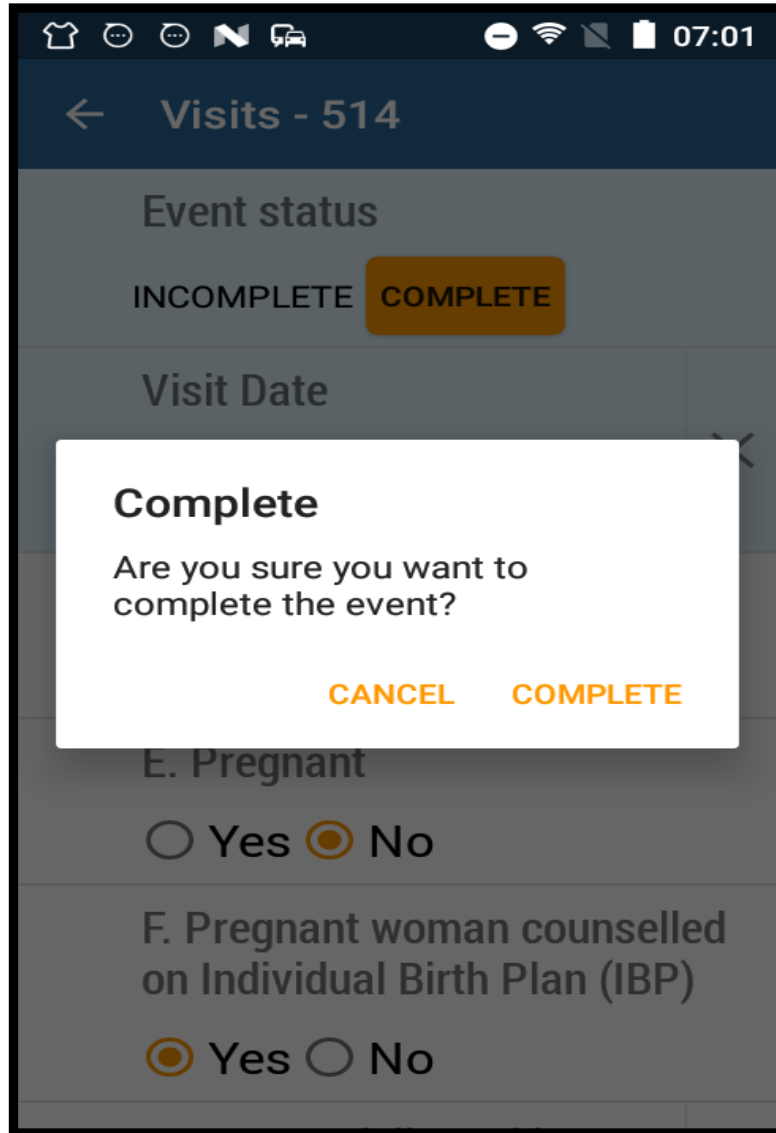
07:01

Visits - 514

Event status

INCOMPLETE COMPLETE

Visit Date

Complete

Are you sure you want to complete the event?

CANCEL COMPLETE

E. Pregnant

Yes No

F. Pregnant woman counselled on Individual Birth Plan (IBP)

Yes No